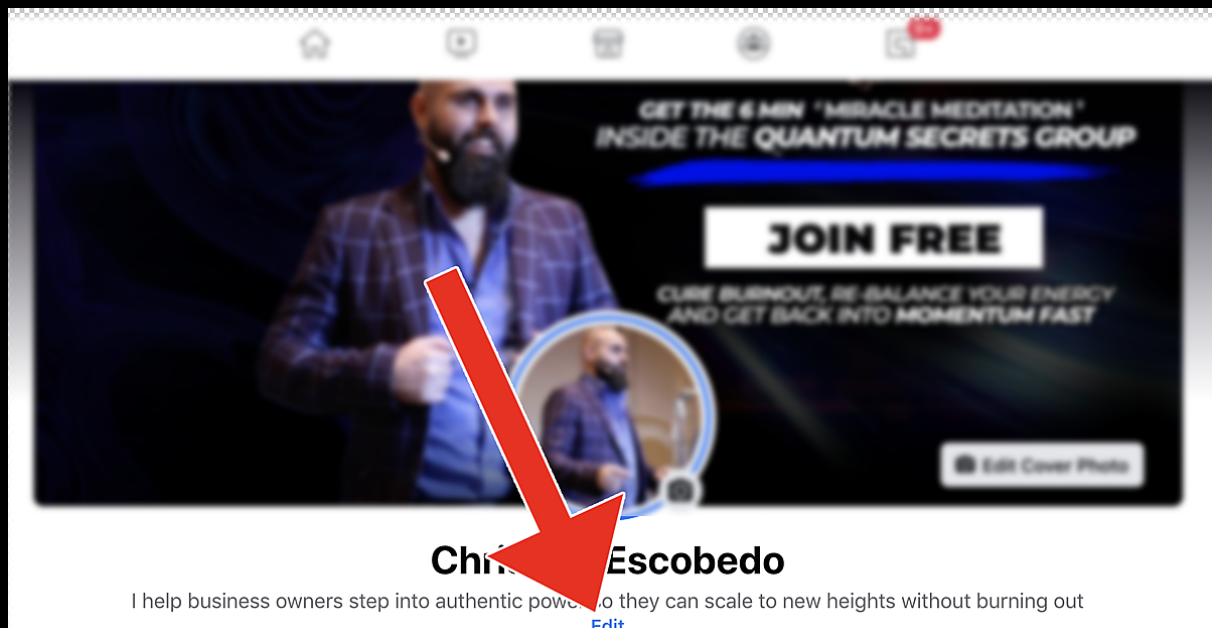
GET THE 6 MIN "MIRACLE MEDITATION"
INSIDE THE QUANTUM SECRETS GROUP

JOIN FREE

CURE BURNOUT, RE-BALANCE YOUR ENERGY AND GET BACK INTO MOMENTUM FAST

Edit Cover Photo

Chri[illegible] Escobedo

I help business owners step into authentic pow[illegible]o they can scale to new heights without burning out

Edit